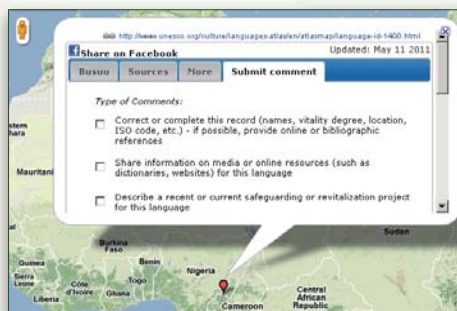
http://www.unesco.org/culture/languages-atlas/en/atlasmap/language-id-1400.html

Share on Facebook

Updated: May 11 2011

Busuu | Sources | More | Submit comment

Type of Comments:

Correct or complete this record (names, vitality degree, location, ISO code, etc.) - if possible, provide online or bibliographic references

Share information on media or online resources (such as dictionaries, websites) for this language

Describe a recent or current safeguarding or revitalization project for this language

Mauritani

stern

Sudan

Burkina Faso

Guinea

Benin

Nigeria

Sierra Leone

Togo

Côte d'Ivoire

Ghana

Liberia

Cameroon

Central African Republic